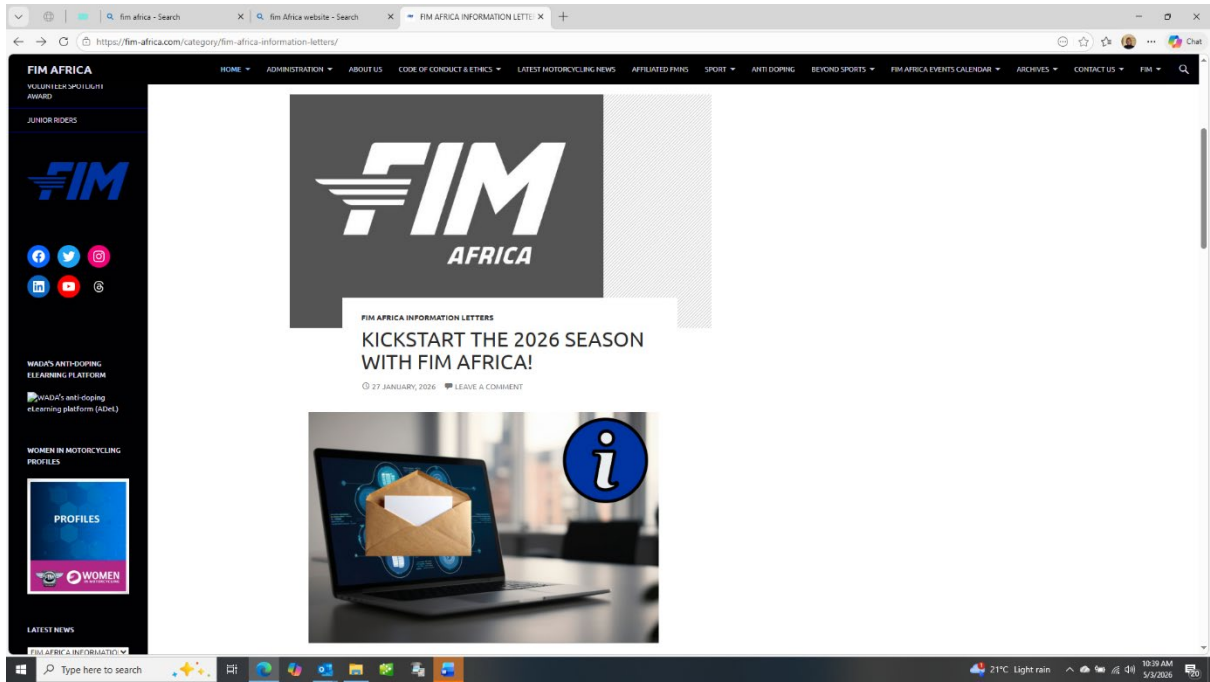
fim africa - Search
fim Africa website - Search
FIM AFRICA INFORMATION LETTE
https://fim-africa.com/category/fim-africa-information-letters/
Chat

FIM AFRICA
HOME ▾ ADMINISTRATION ▾ ABOUT US CODE OF CONDUCT & ETHICS ▾ LATEST MOTORCYCLING NEWS AFFILIATED FMNS SPORT ▾ ANTI DOPING BEYOND SPORTS ▾ FIM AFRICA EVENTS CALENDAR ▾ ARCHIVES ▾ CONTACT US ▾ FIM ▾

VOLUNTEER SPOTLIGHT AWARD
JUNIOR RIDERS

FIM

WADA'S ANTI-DOPING ELEARNING PLATFORM
WADA's anti-doping eLearning platform (ADeL)

WOMEN IN MOTORCYCLING PROFILES
PROFILES
WOMEN IN MOTORCYCLING

LATEST NEWS
FIM AFRICA INFORMATIO

FIM AFRICA

FIM AFRICA INFORMATION LETTERS
KICKSTART THE 2026 SEASON WITH FIM AFRICA!
27 JANUARY, 2026 LEAVE A COMMENT

i

Type here to search
21°C Light rain
10:39 AM
5/3/2026
20